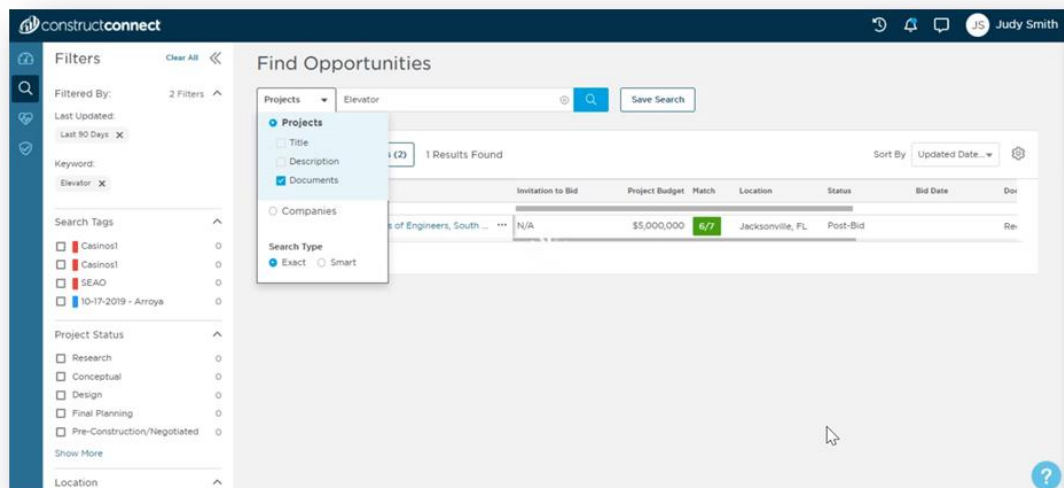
constructconnect

JS Judy Smith

Filters Clear All

Filtered By: 2 Filters

Last Updated:

Last 90 Days

Keyword:

Elevator

Search Tags

Casinos1 0

Casinos1 0

SEAO 0

10-17-2019 - Arroya 0

Project Status

Research 0

Conceptual 0

Design 0

Final Planning 0

Pre-Construction/Negotiated 0

Show More

Location

Find Opportunities

Projects

Elevator

Save Search

Projects

Title

Description

Documents

Companies

Search Type

Exact Smart

s (2) 1 Results Found

Sort By Updated Date...

| | Invitation to Bid | Project Budget | Match | Location | Status | Bid Date | Do |
|---|---|---|---|---|---|---|---|
| s of Engineers, South ... | N/A | $5,000,000 | 6/7 | Jacksonville, FL | Post-Bid | | Re |

?